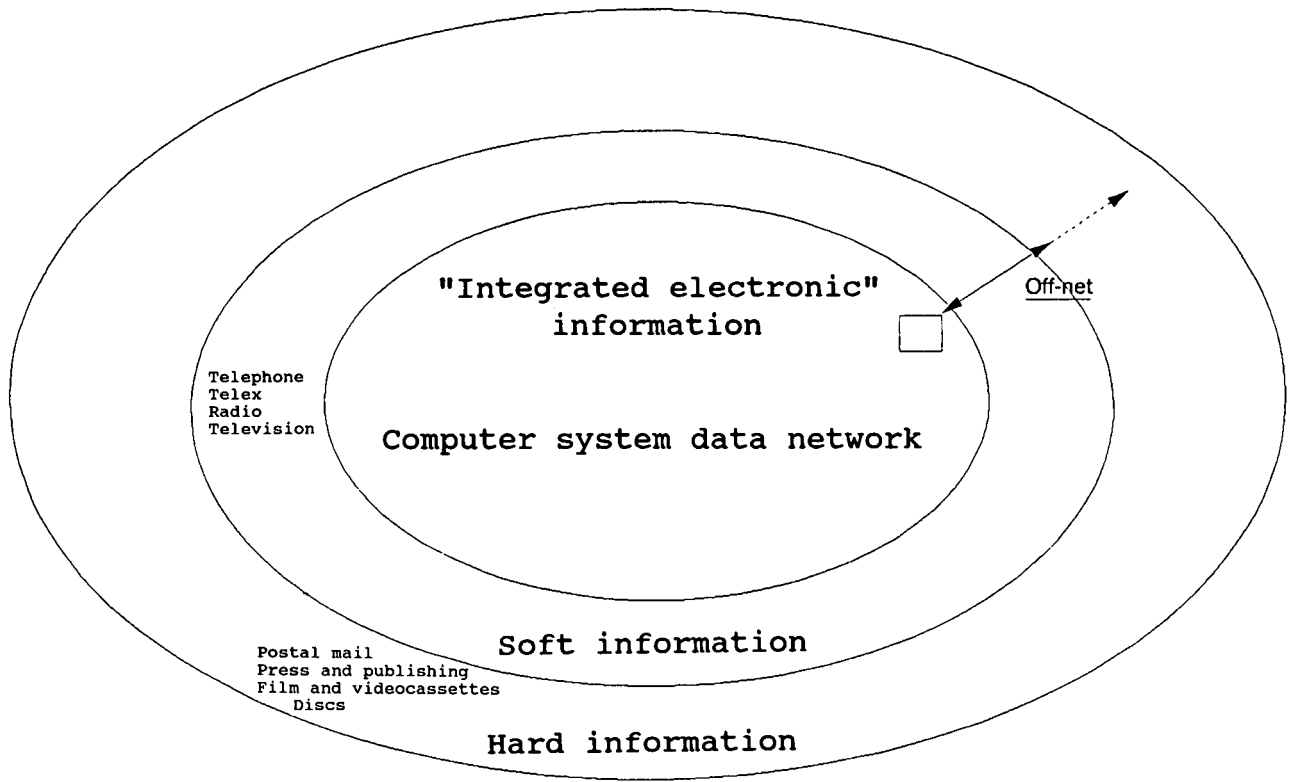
"Integrated electronic" information

Off-net

Telephone
Telex
Radio
Television

Computer system data network

Soft information

Postal mail
Press and publishing
Film and videocassettes
Discs

Hard information